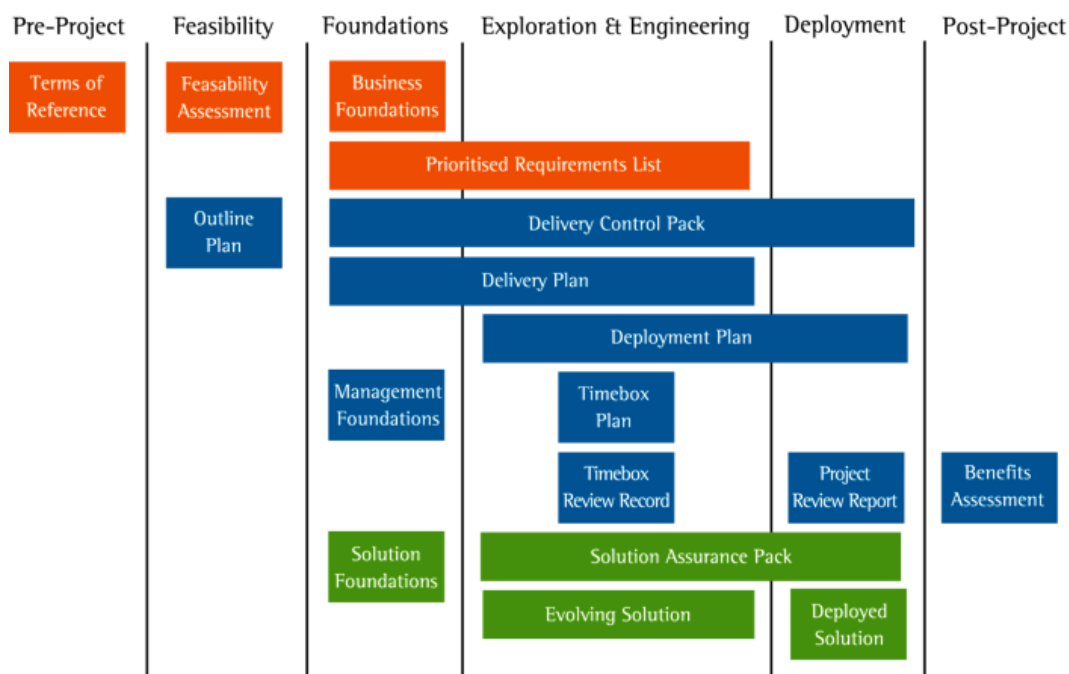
Pre-Project
Feasibility
Foundations
Exploration & Engineering
Deployment
Post-Project

Terms of Reference

Feasability Assessment

Business Foundations

Prioritised Requirements List

Outline Plan

Delivery Control Pack

Delivery Plan

Deployment Plan

Management Foundations

Timebox Plan

Timebox Review Record

Project Review Report

Benefits Assessment

Solution Foundations

Solution Assurance Pack

Evolving Solution

Deployed Solution